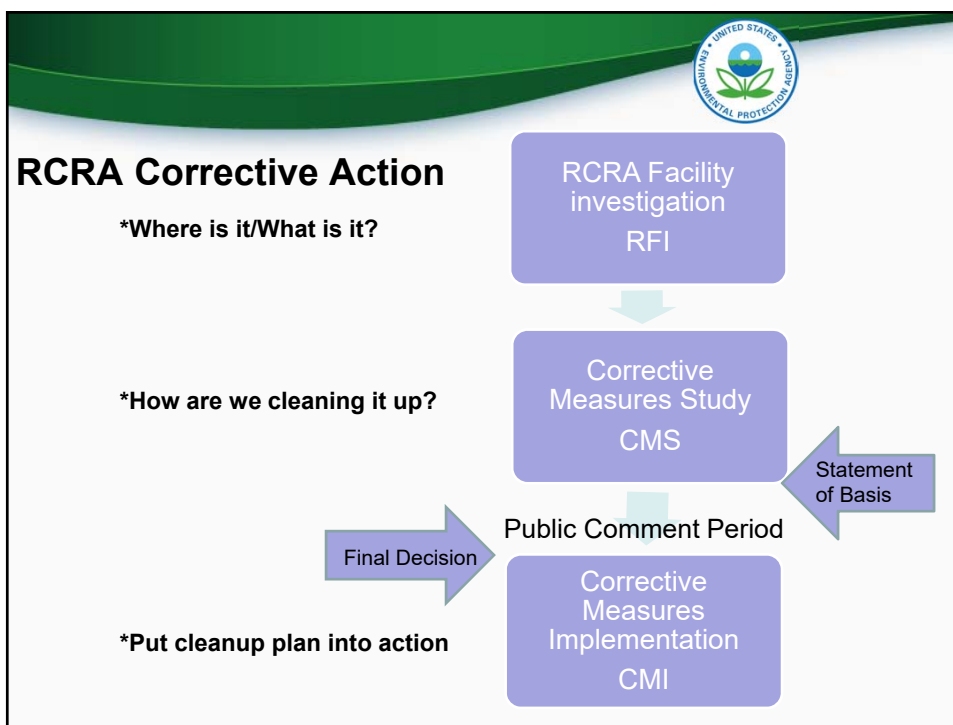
UNITED STATES ENVIRONMENTAL PROTECTION AGENCY

RCRA Corrective Action

*Where is it/What is it?

RCRA Facility investigation
RFI

*How are we cleaning it up?

Corrective Measures Study
CMS

Statement of Basis

Public Comment Period

Final Decision

*Put cleanup plan into action

Corrective Measures Implementation
CMI